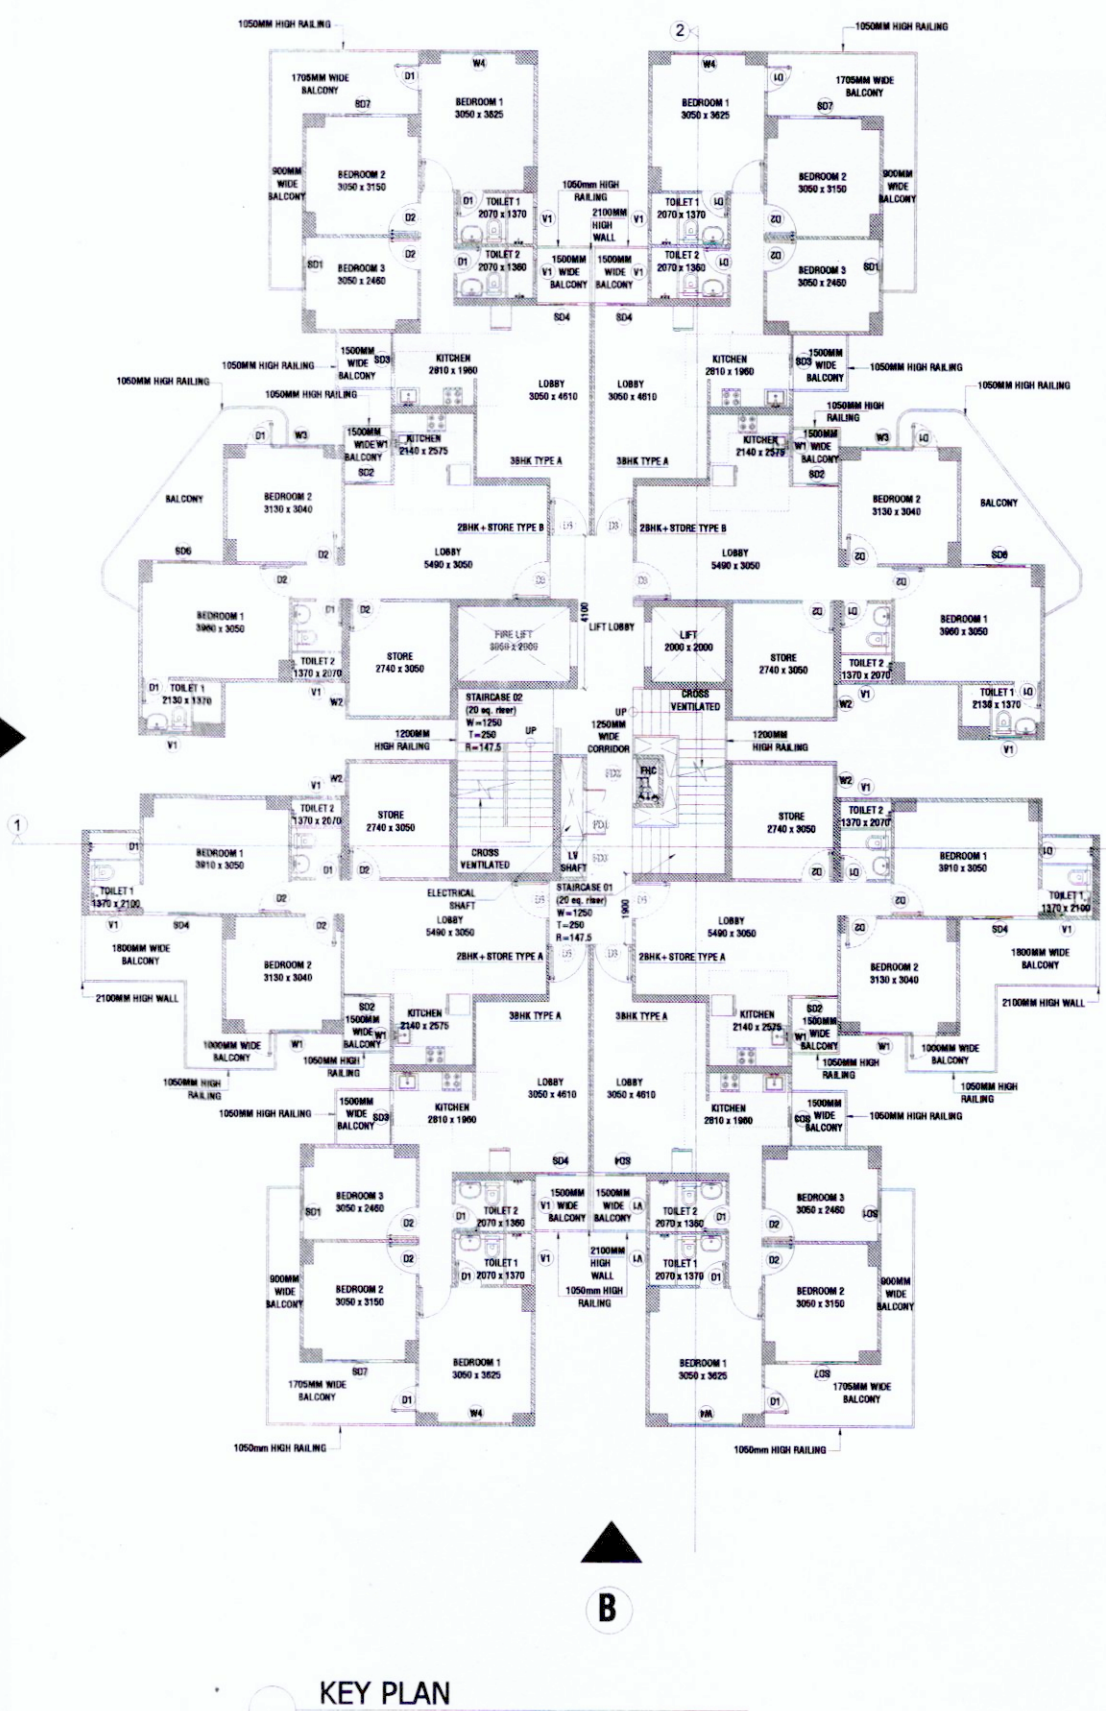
1050MM HIGH RAILING

2

1050MM HIGH RAILING

1705MM WIDE BALCONY

D1

W4

BEDROOM 1
3050 x 3625

W4

BEDROOM 1
3050 x 3625

1705MM WIDE BALCONY

SD7

SD7

900MM WIDE BALCONY

BEDROOM 2
3050 x 3150

1050mm HIGH RAILING

BEDROOM 2
3050 x 3150

900MM WIDE BALCONY

D1 TOILET 1 2070 x 1370

V1

2100MM HIGH WALL

V1

TOILET 1 2070 x 1370

D2

D2

D2

SD1

BEDROOM 3
3050 x 2460

D1 TOILET 2 2070 x 1360

V1 1500MM WIDE BALCONY

1500MM WIDE BALCONY V1

TOILET 2 2070 x 1360

BEDROOM 3
3050 x 2460

SD1

SD4

SD4

1050MM HIGH RAILING

1500MM WIDE BALCONY SD3

KITCHEN
2810 x 1960

KITCHEN
2810 x 1960

SD3 1500MM WIDE BALCONY

1050MM HIGH RAILING

1050MM HIGH RAILING

1050MM HIGH RAILING

LOBBY
3050 x 4610

LOBBY
3050 x 4610

1050MM HIGH RAILING

1050MM HIGH RAILING

D1

W3

1500MM WIDE W1 BALCONY

KITCHEN
2140 x 2575

KITCHEN
2140 x 2575

1500MM W1 WIDE BALCONY

W3

SD2

3BHK TYPE A

3BHK TYPE A

SD2

BALCONY

BEDROOM 2
3130 x 3040

BEDROOM 2
3130 x 3040

BALCONY

2BHK + STORE TYPE B

2BHK + STORE TYPE B

SD6

D2

LOBBY
5490 x 3050

LOBBY
5490 x 3050

SD6

D2

BEDROOM 1
3960 x 3050

D1

D2

FIRE LIFT
3050 x 2000

4100

LIFT LOBBY

LIFT
2000 x 2000

STORE
2740 x 3050

BEDROOM 1
3960 x 3050

STORE
2740 x 3050

TOILET 2
1370 x 2070

TOILET 2
1370 x 2070

D1 TOILET 1
2130 x 1370

V1

W2

STAIRCASE 02
(20 eq. riser)
W=1250
T=250
R=147.5

UP

UP

CROSS VENTILATED

TOILET 1
2130 x 1370

W2

V1

V1

1200MM HIGH RAILING

1250MM WIDE CORRIDOR

1200MM HIGH RAILING

V1

V1

W2

FHC

W2

V1

1

TOILET 2
1370 x 2070

STORE
2740 x 3050

STORE
2740 x 3050

TOILET 2
1370 x 2070

D1

BEDROOM 1
3910 x 3050

BEDROOM 1
3910 x 3050

TOILET 1
1370 x 2100

D1

D2

CROSS VENTILATED

LV SHAFT

TOILET 1
1370 x 2100

D2

ELECTRICAL SHAFT

STAIRCASE 01
(20 eq. riser)
W=1250
T=250
R=147.5

1900

V1

SD4

D2

LOBBY
5490 x 3050

LOBBY
5490 x 3050

SD4

V1

1800MM WIDE BALCONY

2BHK + STORE TYPE A

2BHK + STORE TYPE A

1800MM WIDE BALCONY

BEDROOM 2
3130 x 3040

BEDROOM 2
3130 x 3040

2100MM HIGH WALL

2100MM HIGH WALL

SD2

1500MM WIDE W1 BALCONY

KITCHEN
2140 x 2575

3BHK TYPE A

3BHK TYPE A

KITCHEN
2140 x 2575

SD2

1500MM W1 WIDE BALCONY

1000MM WIDE BALCONY

W1

1050MM HIGH RAILING

1050MM HIGH RAILING

W1

1000MM WIDE BALCONY

1050MM HIGH RAILING

LOBBY
3050 x 4610

LOBBY
3050 x 4610

1050MM HIGH RAILING

1050MM HIGH RAILING

1500MM WIDE SD3 BALCONY

KITCHEN
2810 x 1960

KITCHEN
2810 x 1960

SD3 1500MM WIDE BALCONY

1050MM HIGH RAILING

SD4

SD4

BEDROOM 3
3050 x 2460

SD1

D2

D1

TOILET 2 2070 x 1360

1500MM V1 WIDE BALCONY

1500MM WIDE BALCONY

TOILET 2 2070 x 1360

D1

D2

BEDROOM 3
3050 x 2460

SD1

D2

TOILET 1 D1 2070 x 1370

V1

2100MM HIGH WALL

TOILET 1 2070 x 1370 D1

D2

900MM WIDE BALCONY

BEDROOM 2
3050 x 3150

1050mm HIGH RAILING

BEDROOM 2
3050 x 3150

900MM WIDE BALCONY

SD7

SD7

1705MM WIDE BALCONY

D1

BEDROOM 1
3050 x 3625

BEDROOM 1
3050 x 3625

D1

1705MM WIDE BALCONY

W4

W4

1050mm HIGH RAILING

1050mm HIGH RAILING

B

KEY PLAN